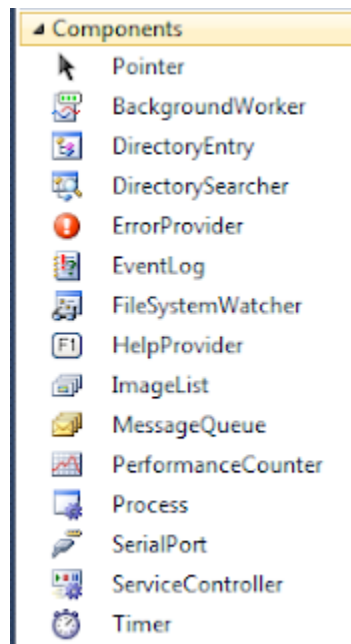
◢ Components
Pointer
BackgroundWorker
DirectoryEntry
DirectorySearcher
ErrorProvider
EventLog
FileSystemWatcher
F1 HelpProvider
ImageList
MessageQueue
PerformanceCounter
Process
SerialPort
ServiceController
Timer